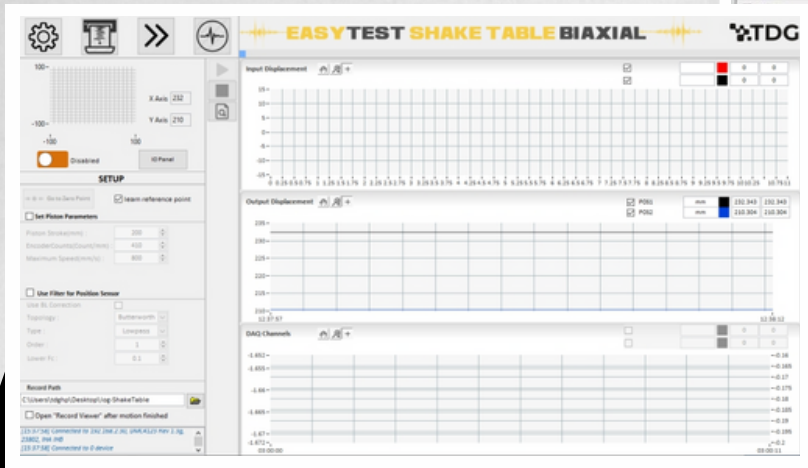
EASYTEST SHAKE TABLE BIAXIAL

TDG

100
X Axis 232
Y Axis 210
-100
-100
100
Disabled
IO Panel

SETUP

Go to Zero Point
learn reference point
Set Piston Parameters
Piston Stroke(mm) 200
Encoder Counts(Count/mm) 410
Maximum Speed(mm/s) 800

Use Filter for Position Sensor
Use DL Correction
Topology Butterworth
Type Lowpass
Order 1
Lower Fc 0.1

Record Path
C:\Users\tdghp\Desktop\Jog ShakeTable
Open "Record Viewer" after motion finished

[15:57:58] Connected to 192.168.2.30; DNR-KS(3 Rev 1.0g 23802, Init IHB
[15:57:58] Connected to 0 device

Input Displacement
0
0
0
0
15
10
5
0
-5
-10
-15
0 0.25 0.5 0.75 1 1.25 1.5 1.75 2 2.25 2.5 2.75 3 3.25 3.5 3.75 4 4.25 4.5 4.75 5 5.25 5.5 5.75 6 6.25 6.5 6.75 7 7.25 7.5 7.75 8 8.25 8.5 8.75 9 9.25 9.5 9.75 10 10.25 10.5 10.75 11

Output Displacement
POS1 mm 232.343 232.343
POS2 mm 210.304 210.304
235
230
225
220
215
210
12:37:57
12:38:12

DAQ Channels
0
0
-1.652
-1.655
-1.66
-1.665
-1.67
-1.672
00:00:00
-0.16
-0.165
-0.17
-0.175
-0.18
-0.185
-0.19
-0.195
-0.2
00:00:11